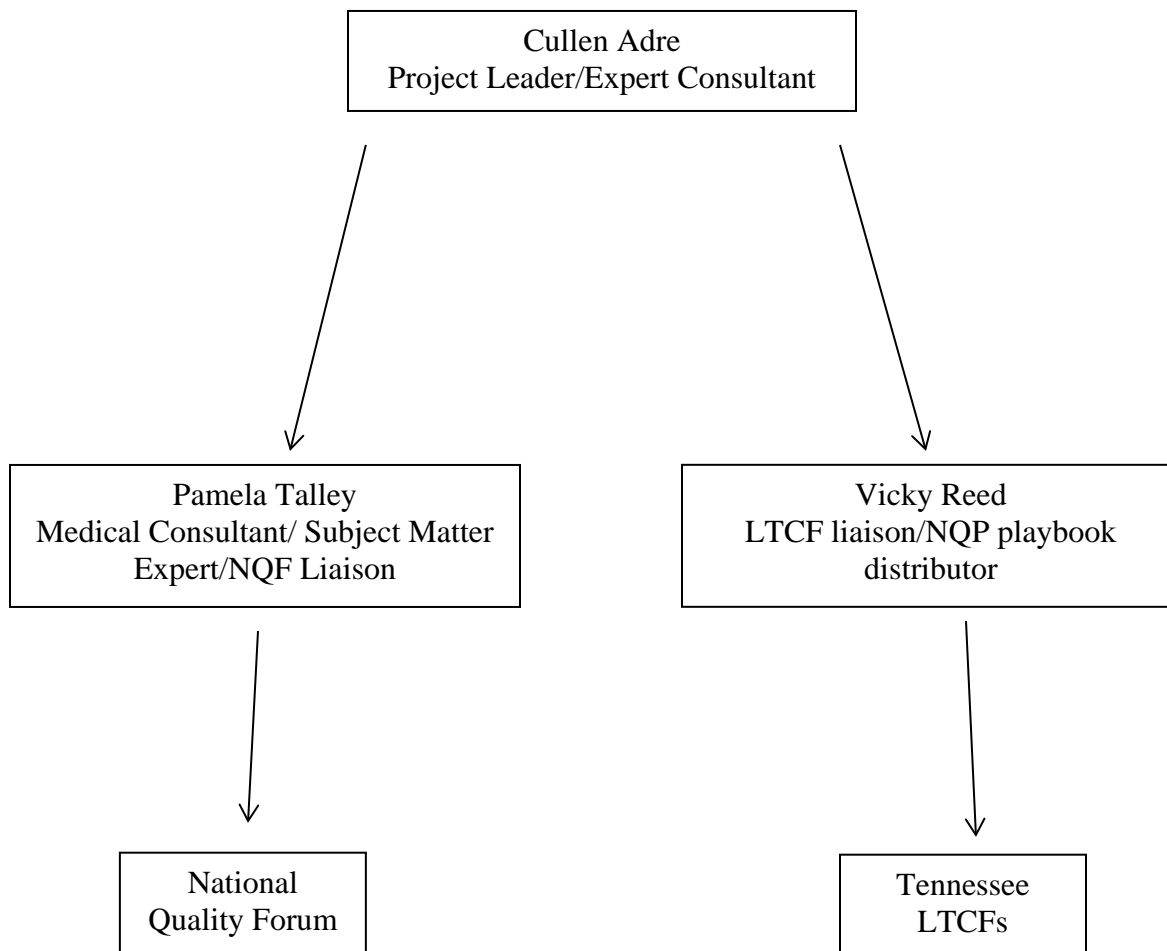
Cullen Adre
Project Leader/Expert Consultant

Pamela Talley
Medical Consultant/ Subject Matter Expert/NQF Liaison

Vicky Reed
LTCF liaison/NQP playbook distributor

National Quality Forum

Tennessee LTCFs